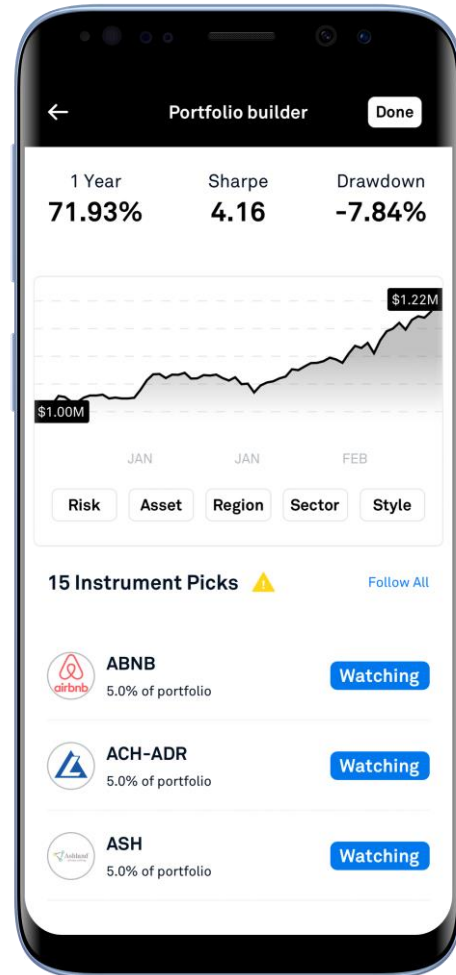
Portfolio builder
Done

1 Year
71.93%

Sharpe
4.16

Drawdown
-7.84%

$1.22M
$1.00M

JAN
JAN
FEB

Risk
Asset
Region
Sector
Style

15 Instrument Picks

Follow All

airbnb
ABNB
5.0% of portfolio
Watching

ACH-ADR
5.0% of portfolio
Watching

Ashland
ASH
5.0% of portfolio
Watching